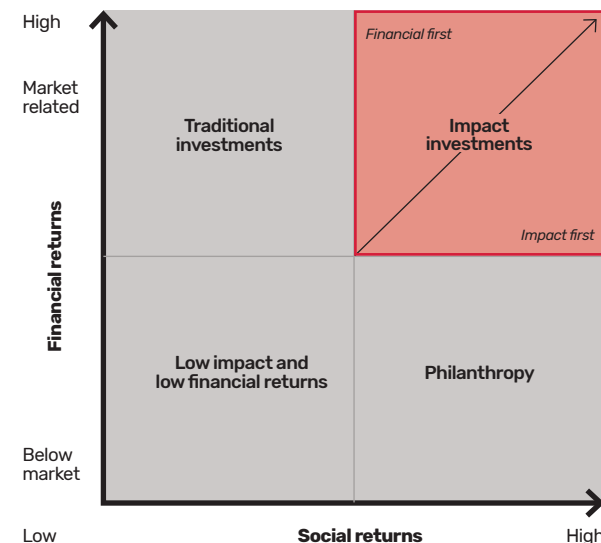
High

Market related

Financial first

Traditional investments

Impact investments

Impact first

Financial returns

Low impact and low financial returns

Philanthropy

Below market

Low

Social returns

High